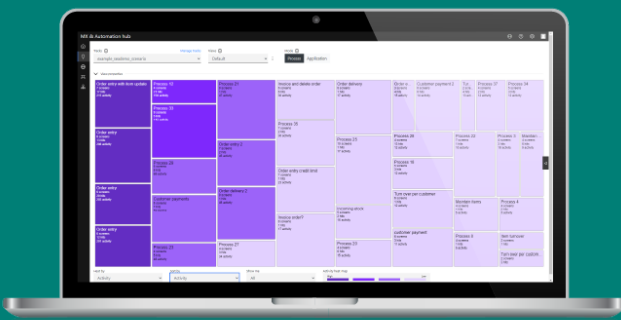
NR & Automation hub

Order entry with item update

Order entry

Order entry

Order entry

Process 12

Process 33

Process 20

Customer payments

Process 22

Process 43

Order entry 1

Order delivery 2

Process 27

Invoice and delete order

Process 35

Order entry credit limit

Invoice order?

Order delivery

Process 23

Process 23

Order a

Customer payment 2

Process 26

Process 18

Turn over per customer

customer payment

Process 24

Process 3

Process 8

Mention items

Process 4

Net turnover

Turn over per custom

Process

Application

Activity

All